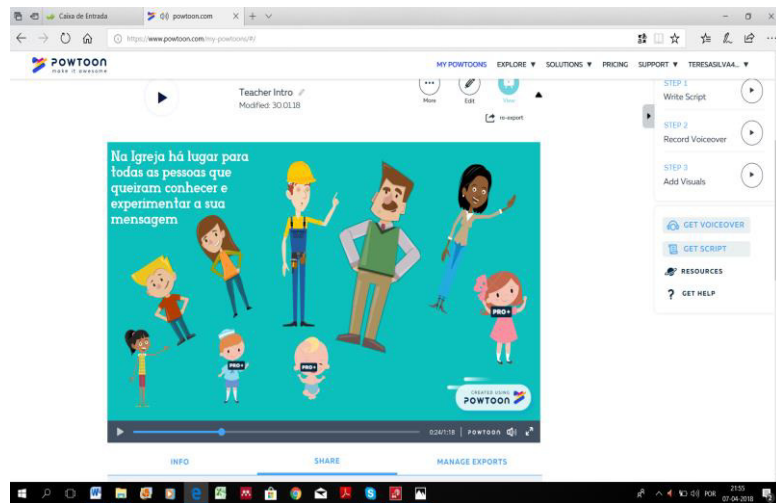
Caixa de Entrada
powtoon.com
https://www.powtoon.com/my-powtoons/#/

POWTOON make it awesome
MY POWTOONS EXPLORE ▼ SOLUTIONS ▼ PRICING SUPPORT ▼ TERESASILVA4... ▼

Teacher Intro
Modified: 30.01.18
More Edit View
re-export

STEP 1
Write Script
STEP 2
Record Voiceover
STEP 3
Add Visuals

GET VOICEOVER
GET SCRIPT
RESOURCES
GET HELP

Na Igreja há lugar para todas as pessoas que queiram conhecer e experimentar a sua mensagem

PRO+
PRO+
PRO+

CREATED USING POWTOON

0:24/1:18 POWTOON

INFO SHARE MANAGE EXPORTS

POR 21:55 07-04-2018